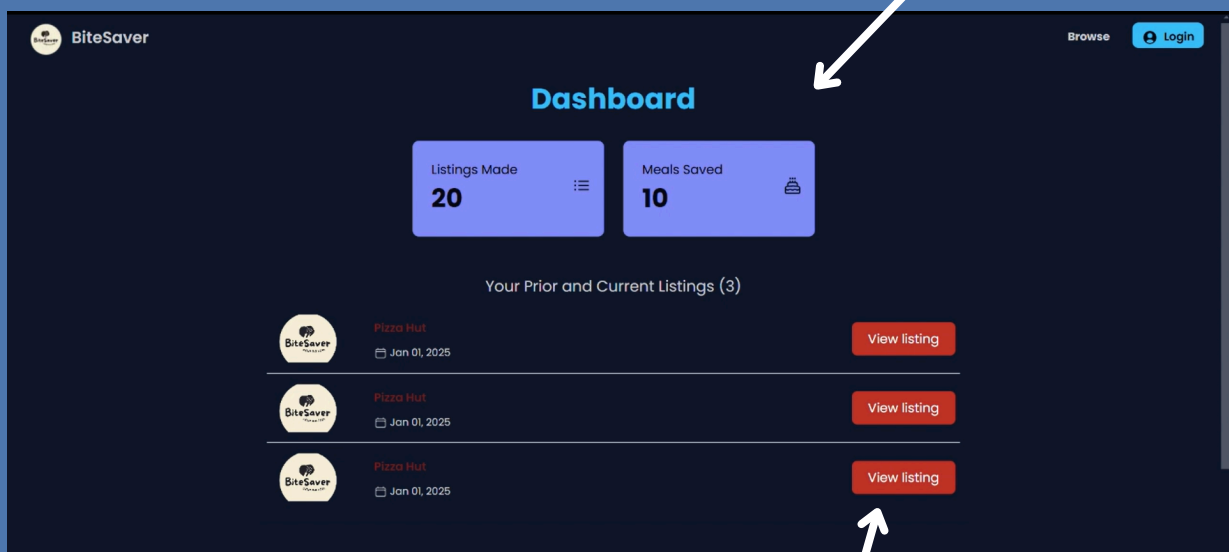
BiteSaver

BiteSaver

Browse

Login

Dashboard

Listings Made
20

Meals Saved
10

Your Prior and Current Listings (3)

BiteSaver

Pizza Hut
Jan 01, 2025

View listing

BiteSaver

Pizza Hut
Jan 01, 2025

View listing

BiteSaver

Pizza Hut
Jan 01, 2025

View listing